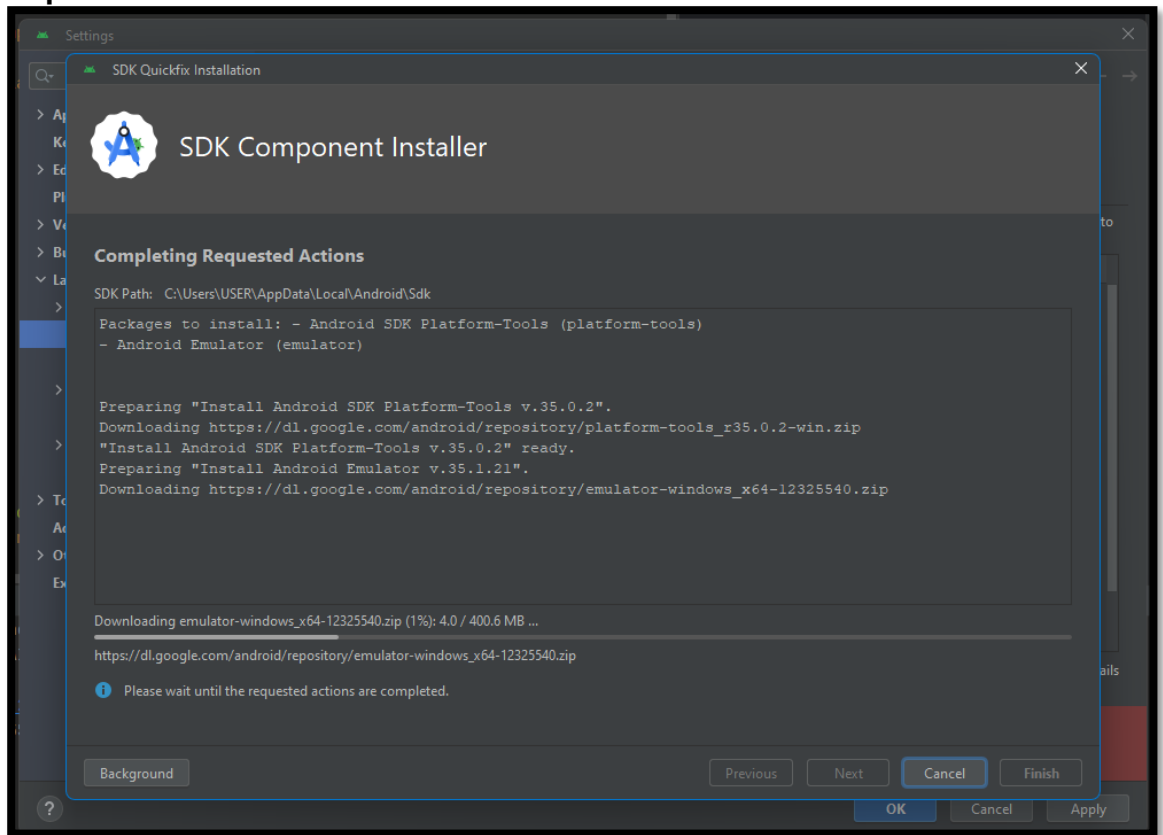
Settings

SDK Quickfix Installation

SDK Component Installer

Completing Requested Actions

SDK Path: C:\Users\USER\AppData\Local\Android\Sdk

Packages to install: - Android SDK Platform-Tools (platform-tools)
- Android Emulator (emulator)

Preparing "Install Android SDK Platform-Tools v.35.0.2".
Downloading https://dl.google.com/android/repository/platform-tools_r35.0.2-win.zip
"Install Android SDK Platform-Tools v.35.0.2" ready.
Preparing "Install Android Emulator v.35.1.21".
Downloading https://dl.google.com/android/repository/emulator-windows_x64-12325540.zip

Downloading emulator-windows_x64-12325540.zip (1%): 4.0 / 400.6 MB ...

https://dl.google.com/android/repository/emulator-windows_x64-12325540.zip

Please wait until the requested actions are completed.

Background

Previous Next Cancel Finish

OK Cancel Apply